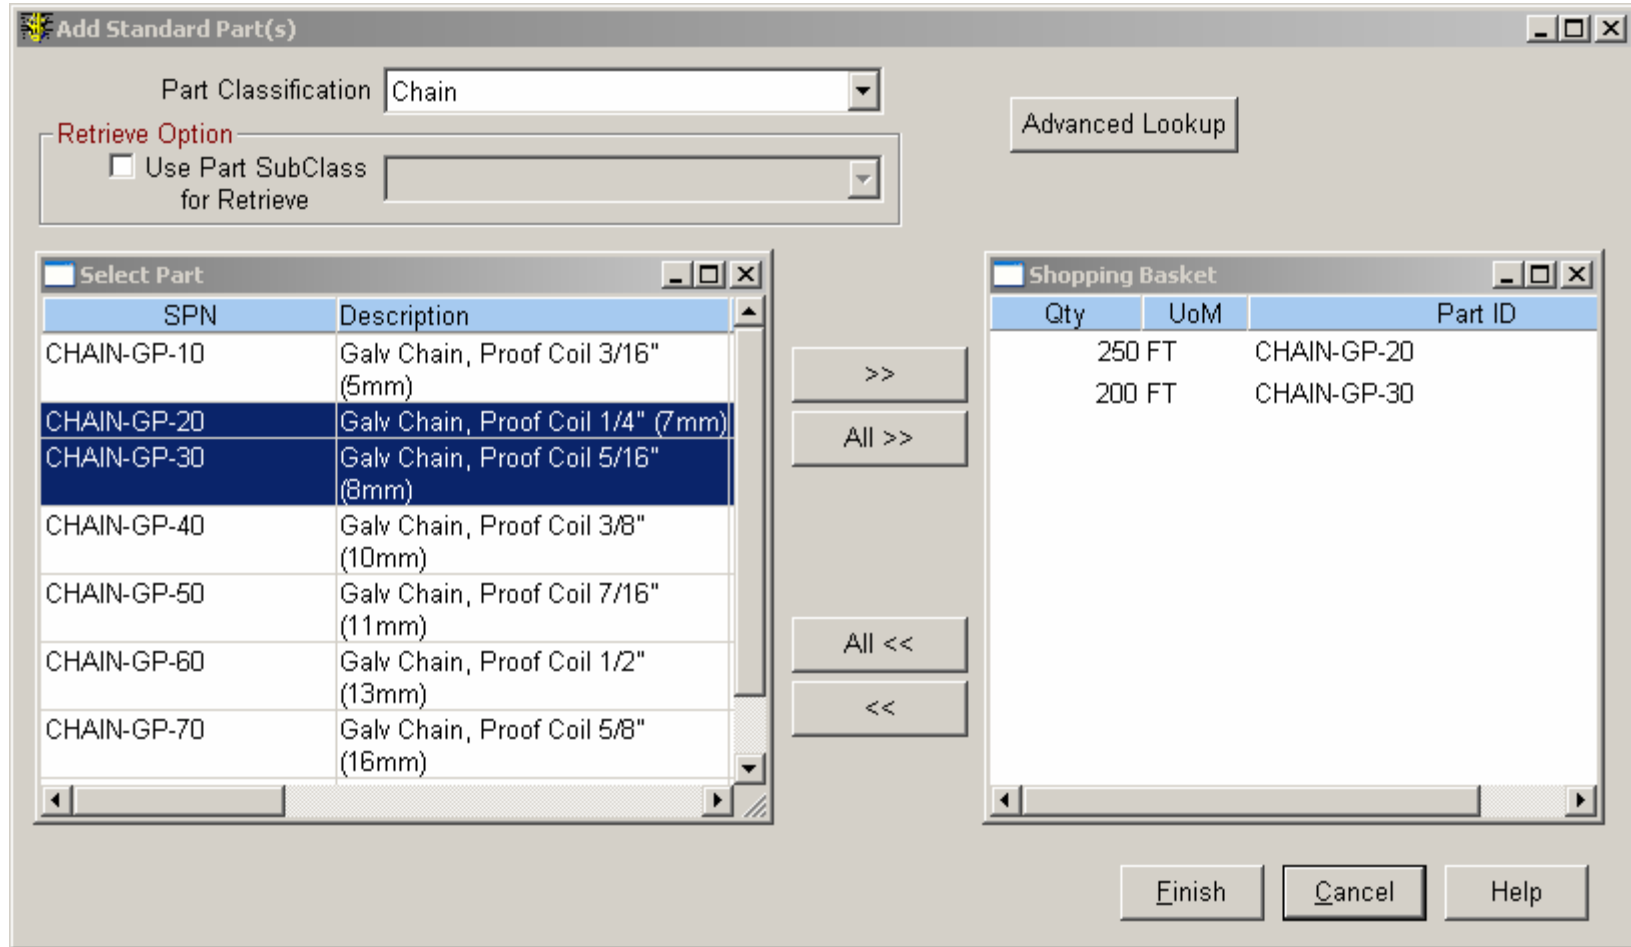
Add Standard Part(s)

Part Classification Chain

Advanced Lookup

Retrieve Option

Use Part SubClass for Retrieve

Select Part

| SPN | Description |
|---|---|
| CHAIN-GP-10 | Galv Chain, Proof Coil 3/16" (5mm) |
| CHAIN-GP-20 | Galv Chain, Proof Coil 1/4" (7mm) |
| CHAIN-GP-30 | Galv Chain, Proof Coil 5/16" (8mm) |
| CHAIN-GP-40 | Galv Chain, Proof Coil 3/8" (10mm) |
| CHAIN-GP-50 | Galv Chain, Proof Coil 7/16" (11mm) |
| CHAIN-GP-60 | Galv Chain, Proof Coil 1/2" (13mm) |
| CHAIN-GP-70 | Galv Chain, Proof Coil 5/8" (16mm) |

>>

All >>

All <<

<<

Shopping Basket

| Qty | UoM | Part ID |
|---|---|---|
| 250 | FT | CHAIN-GP-20 |
| 200 | FT | CHAIN-GP-30 |

Finish Cancel Help